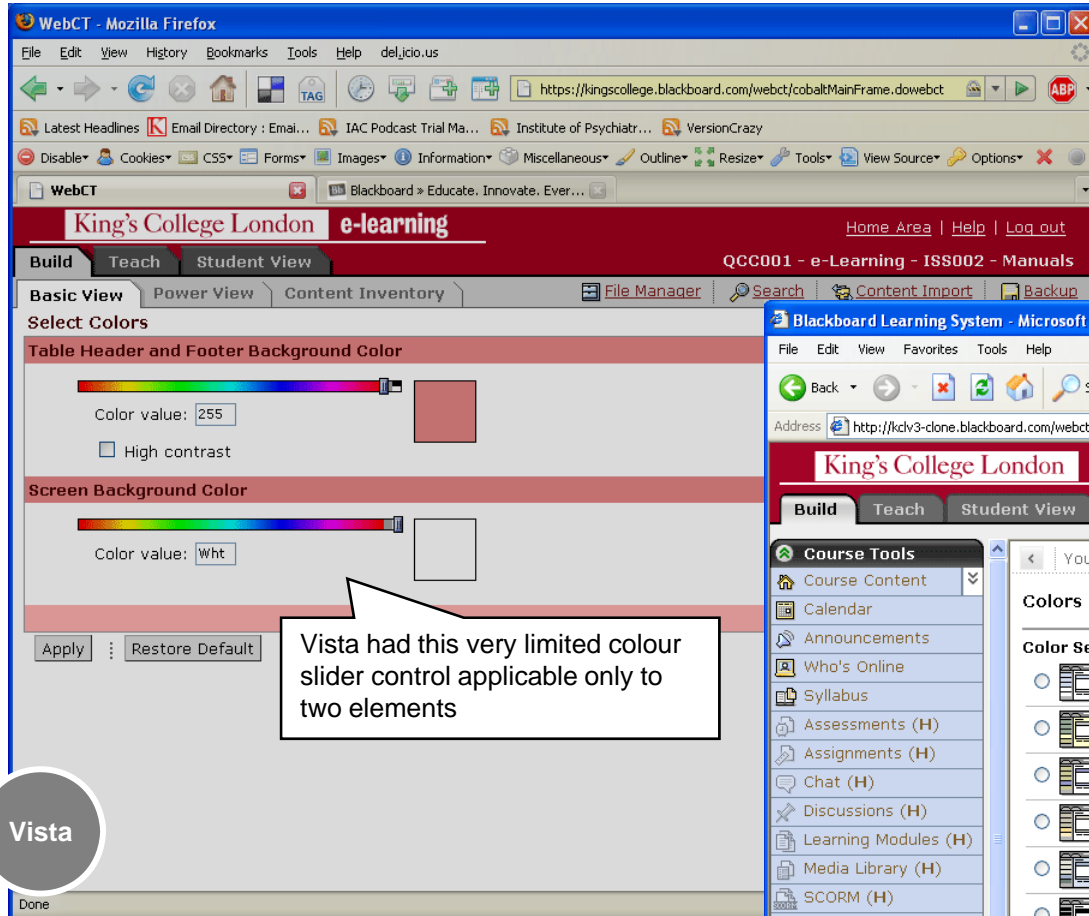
WebCT - Mozilla Firefox

File Edit View History Bookmarks Tools Help del.icio.us

TAG

https://kingscollege.blackboard.com/webct/cobaltMainFrame.dowebct

ABP

Latest Headlines Email Directory : Emai... IAC Podcast Trial Ma... Institute of Psychiatr... VersionCrazy

Disable Cookies CSS Forms Images Information Miscellaneous Outline Resize Tools View Source Options

WebCT Blackboard » Educate. Innovate. Ever...

King's College London e-learning

Home Area | Help | Log out

Build Teach Student View

QCC001 - e-Learning - ISS002 - Manuals

Basic View Power View Content Inventory

File Manager Search Content Import Backup

Select Colors

Table Header and Footer Background Color

Color value: 255

High contrast

Screen Background Color

Color value: Wht

Apply Restore Default

Vista had this very limited colour slider control applicable only to two elements

Vista

Done

Blackboard Learning System - Microsoft

File Edit View Favorites Tools Help

Back

Address http://kclv3-clone.blackboard.com/webct

King's College London

Build Teach Student View

Course Tools

Course Content

Calendar

Announcements

Who's Online

Syllabus

Assessments (H)

Assignments (H)

Chat (H)

Discussions (H)

Learning Modules (H)

Media Library (H)

SCORM (H)

You

Colors

Color Se